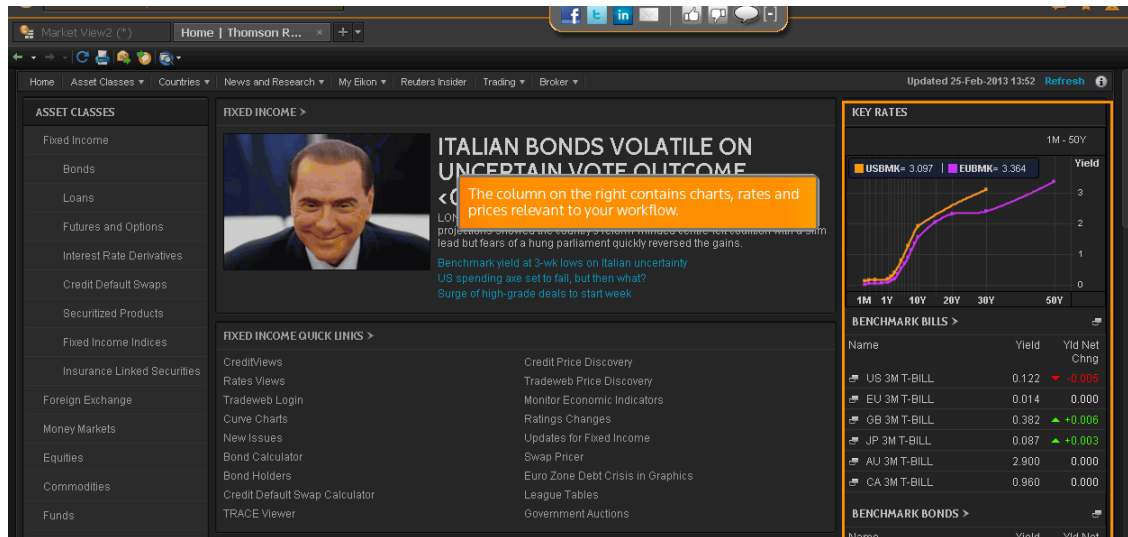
Market View2 (*)
Home | Thomson R...
Home | Asset Classes ▾ | Countries ▾ | News and Research ▾ | My Eikon ▾ | Reuters Insider | Trading ▾ | Broker ▾
Updated 25-Feb-2013 13:52 Refresh

ASSET CLASSES
Fixed Income
Bonds
Loans
Futures and Options
Interest Rate Derivatives
Credit Default Swaps
Securitized Products
Fixed Income Indices
Insurance Linked Securities
Foreign Exchange
Money Markets
Equities
Commodities
Funds

FIXED INCOME >
ITALIAN BONDS VOLATILE ON UNCERTAIN VOTE OUTCOME
<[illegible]
LON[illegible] projections showed the country's reform-minded centre-left coalition with a slim lead but fears of a hung parliament quickly reversed the gains.
The column on the right contains charts, rates and prices relevant to your workflow.
Benchmark yield at 3-wk lows on Italian uncertainty
US spending axe set to fall, but then what?
Surge of high-grade deals to start week

FIXED INCOME QUICK LINKS >
CreditViews
Rates Views
Tradeweb Login
Curve Charts
New Issues
Bond Calculator
Bond Holders
Credit Default Swap Calculator
TRACE Viewer
Credit Price Discovery
Tradeweb Price Discovery
Monitor Economic Indicators
Ratings Changes
Updates for Fixed Income
Swap Pricer
Euro Zone Debt Crisis in Graphics
League Tables
Government Auctions

KEY RATES
1M - 50Y
USBMK= 3.097 EUBMK= 3.364
Yield
3
2
1
0
1M 1Y 10Y 20Y 30Y 50Y

BENCHMARK BILLS >
| Name | Yield | Yld Net Chng |
|---|---|---|
| US 3M T-BILL | 0.122 | -0.005 |
| EU 3M T-BILL | 0.014 | 0.000 |
| GB 3M T-BILL | 0.382 | +0.006 |
| JP 3M T-BILL | 0.087 | +0.003 |
| AU 3M T-BILL | 2.900 | 0.000 |
| CA 3M T-BILL | 0.960 | 0.000 |

BENCHMARK BONDS >